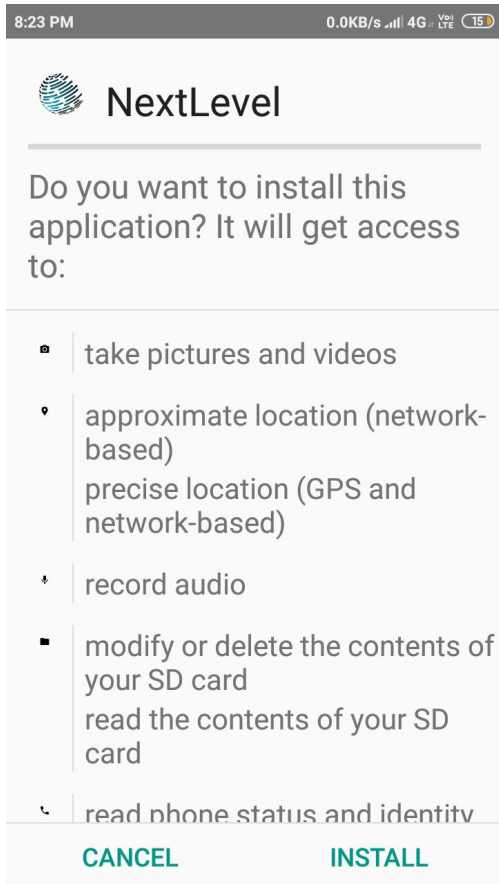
8:23 PM

0.0KB/s 4G Vo) LTE 15

NextLevel

Do you want to install this application? It will get access to:

take pictures and videos

approximate location (network-based)
precise location (GPS and network-based)

record audio

modify or delete the contents of your SD card
read the contents of your SD card

read phone status and identity

CANCEL

INSTALL